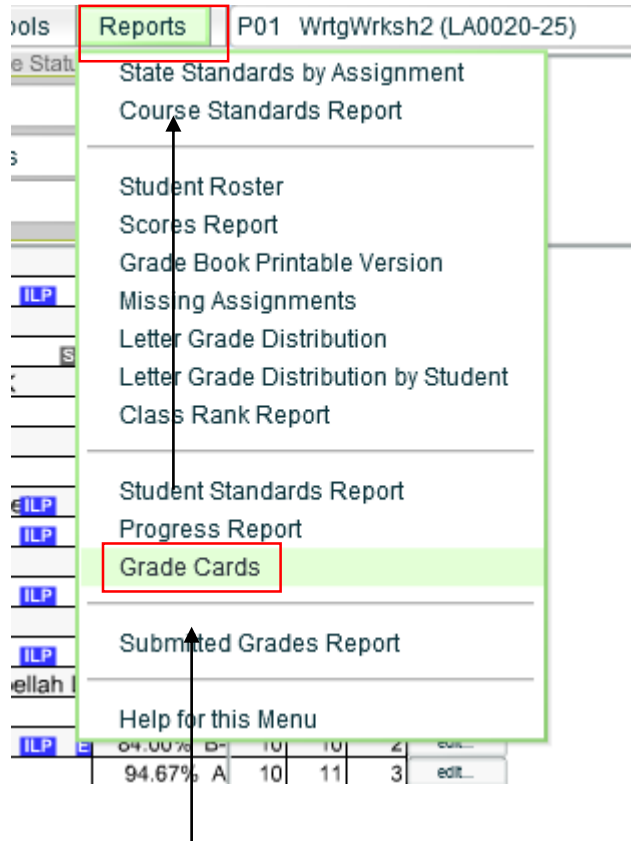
ools Reports P01 WrtgWrksh2 (LA0020-25)

e Statu

State Standards by Assignment
Course Standards Report

Student Roster
Scores Report
Grade Book Printable Version
Missing Assignments
Letter Grade Distribution
Letter Grade Distribution by Student
Class Rank Report

Student Standards Report
Progress Report
Grade Cards

Submitted Grades Report

Help for this Menu

ILP
S
ILP
ILP
ILP
ILP
ellah
ILP E 84.00% B- 10 10 2 edit...
94.67% A 10 11 3 edit...